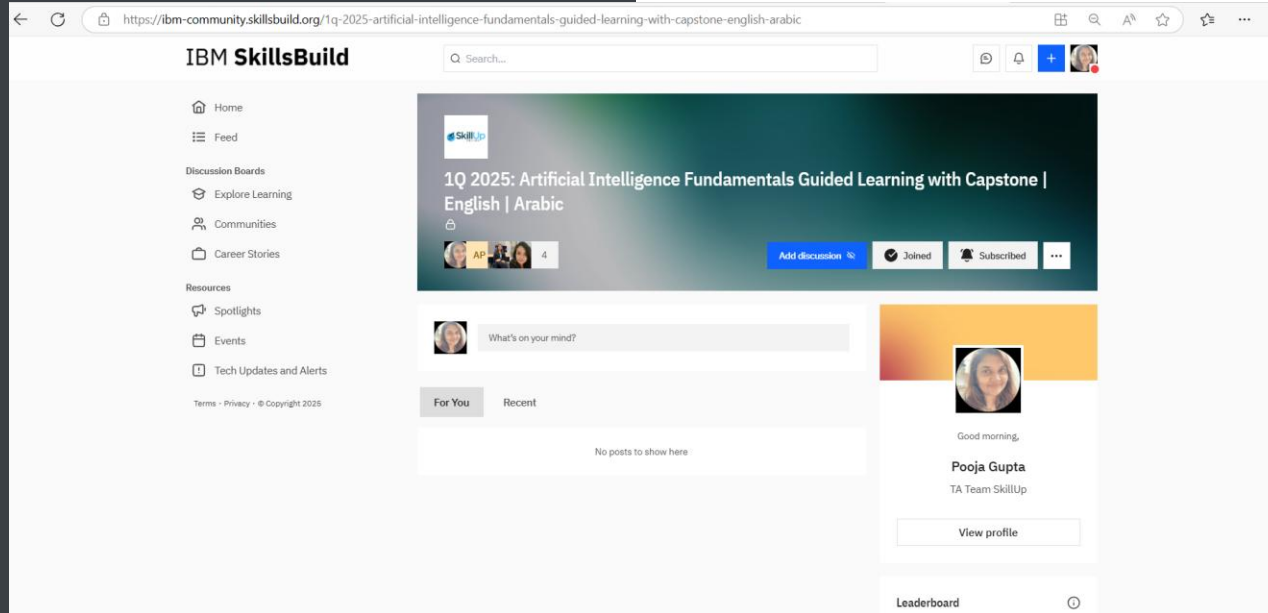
https://ibm-community.skillsbuild.org/1q-2025-artificial-intelligence-fundamentals-guided-learning-with-capstone-english-arabic

IBM SkillsBuild

Search...

Home

Feed

Discussion Boards

Explore Learning

Communities

Career Stories

Resources

Spotlights

Events

Tech Updates and Alerts

Terms · Privacy · © Copyright 2025

SkillUp

1Q 2025: Artificial Intelligence Fundamentals Guided Learning with Capstone | English | Arabic

AP

4

Add discussion

Joined

Subscribed

What's on your mind?

For You

Recent

No posts to show here

Good morning,

Pooja Gupta

TA Team SkillUp

View profile

Leaderboard